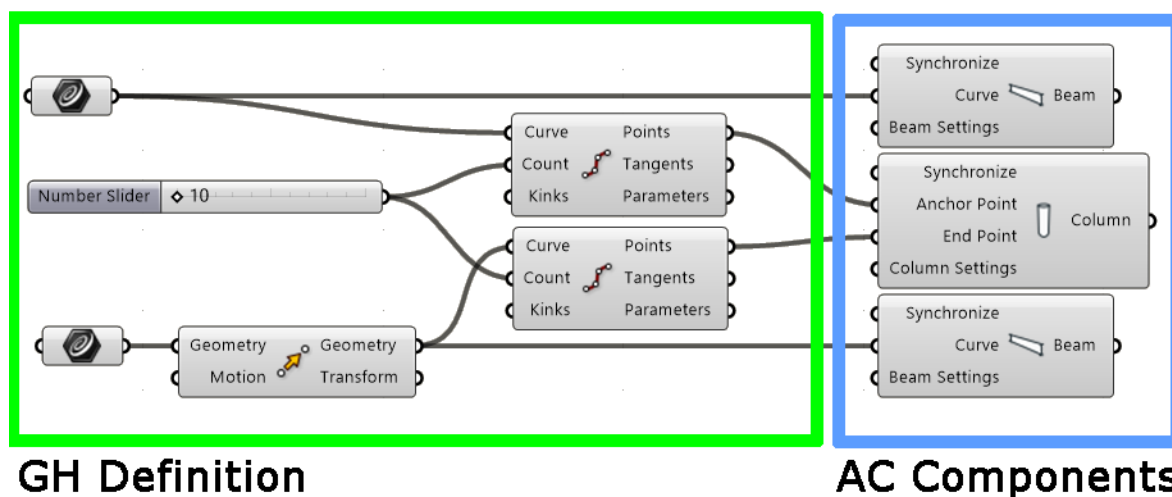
Number Slider
10

Curve
Count
Kinks
Points
Tangents
Parameters

Curve
Count
Kinks
Points
Tangents
Parameters

Geometry
Motion
Geometry
Transform

Synchronize
Curve
Beam Settings
Beam

Synchronize
Anchor Point
End Point
Column Settings
Column

Synchronize
Curve
Beam Settings
Beam

GH Definition

AC Components